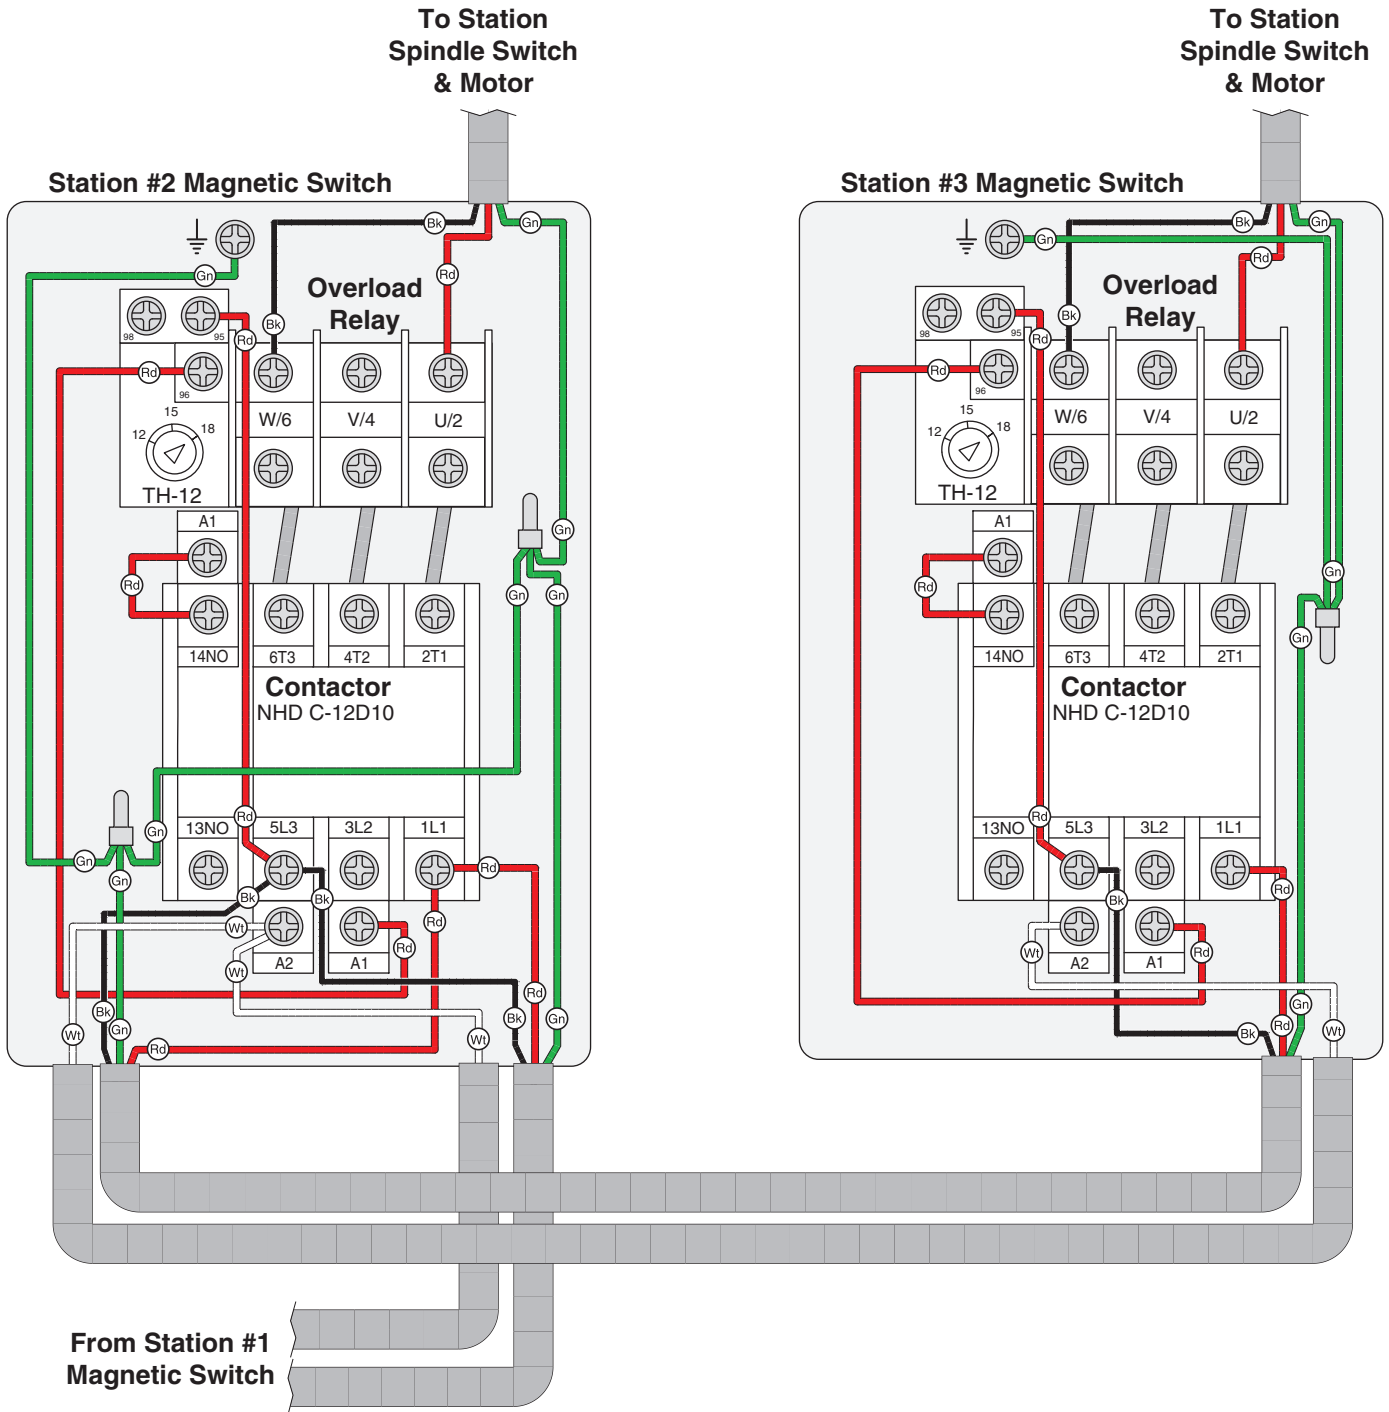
To Station Spindle Switch & Motor

To Station Spindle Switch & Motor

Station #2 Magnetic Switch

Bk
Gn
Rd
Gn
Bk
Rd
Overload Relay
98
95
Rd
96
15
12
18
TH-12
W/6
V/4
U/2
A1
Gn
Rd
Gn
Gn
14NO
6T3
4T2
2T1
Contactor
NHD C-12D10
Rd
Gn
13NO
5L3
3L2
1L1
Gn
Rd
Gn
Bk
Bk
Wt
Rd
Rd
A2
A1
Wt
Rd
Bk
Bk
Gn
Wt
Gn
Rd
Wt
Gn

Station #3 Magnetic Switch

Bk
Gn
Gn
Rd
Bk
Overload Relay
98
95
Rd
Rd
96
15
12
18
TH-12
W/6
V/4
U/2
A1
Rd
Gn
14NO
6T3
4T2
2T1
Gn
Contactor
NHD C-12D10
Rd
13NO
5L3
3L2
1L1
Rd
Bk
Wt
A2
A1
Rd
Gn
Bk
Rd
Wt

From Station #1 Magnetic Switch